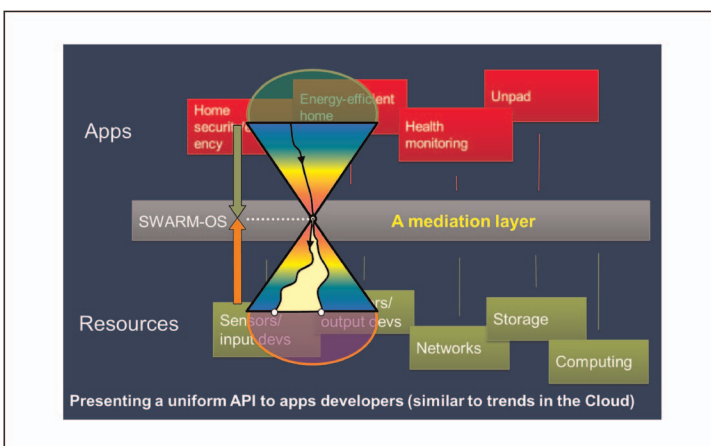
Apps

Home securi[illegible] ency

Energy-efficient home

Health monitoring

Unpad

SWARM-OS

A mediation layer

Resources

Sensors/ input devs

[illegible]rs/ output devs

Networks

Storage

Computing

Presenting a uniform API to apps developers (similar to trends in the Cloud)